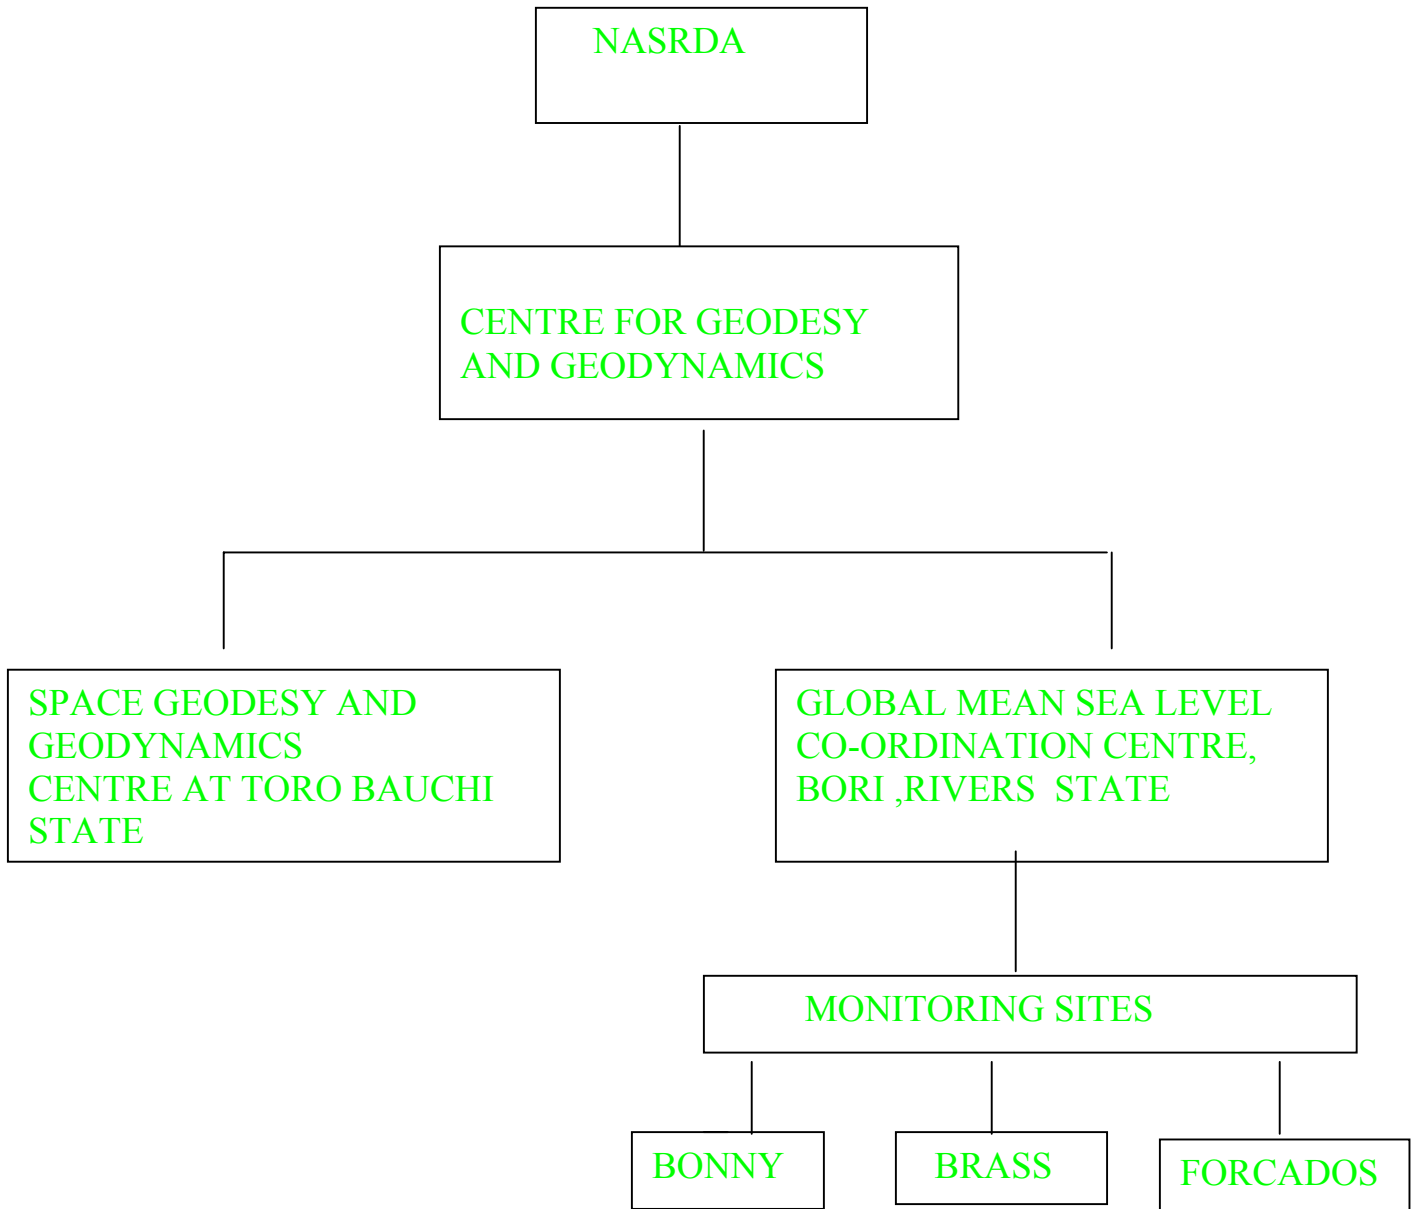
NASRDA

CENTRE FOR GEODESY AND GEODYNAMICS

SPACE GEODESY AND GEODYNAMICS CENTRE AT TORO BAUCHI STATE

GLOBAL MEAN SEA LEVEL CO-ORDINATION CENTRE, BORI ,RIVERS STATE

MONITORING SITES

BONNY

BRASS

FORCADOS